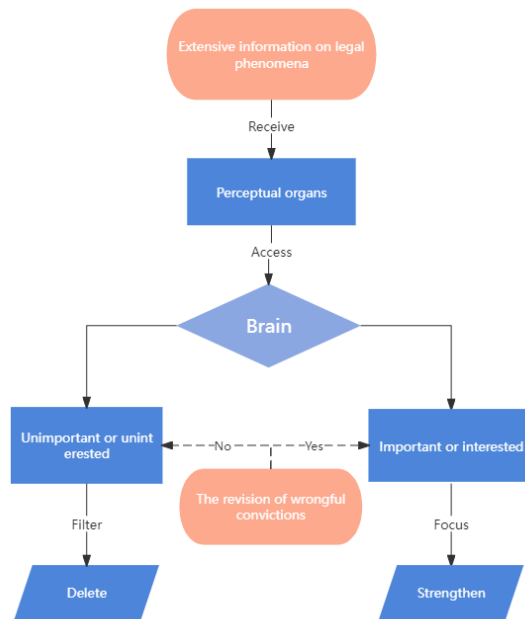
Extensive information on legal phenomena

Receive

Perceptual organs

Access

Brain

Unimportant or unint erested

No

Yes

Important or interested

The revision of wrongful convictions

Filter

Focus

Delete

Strengthen